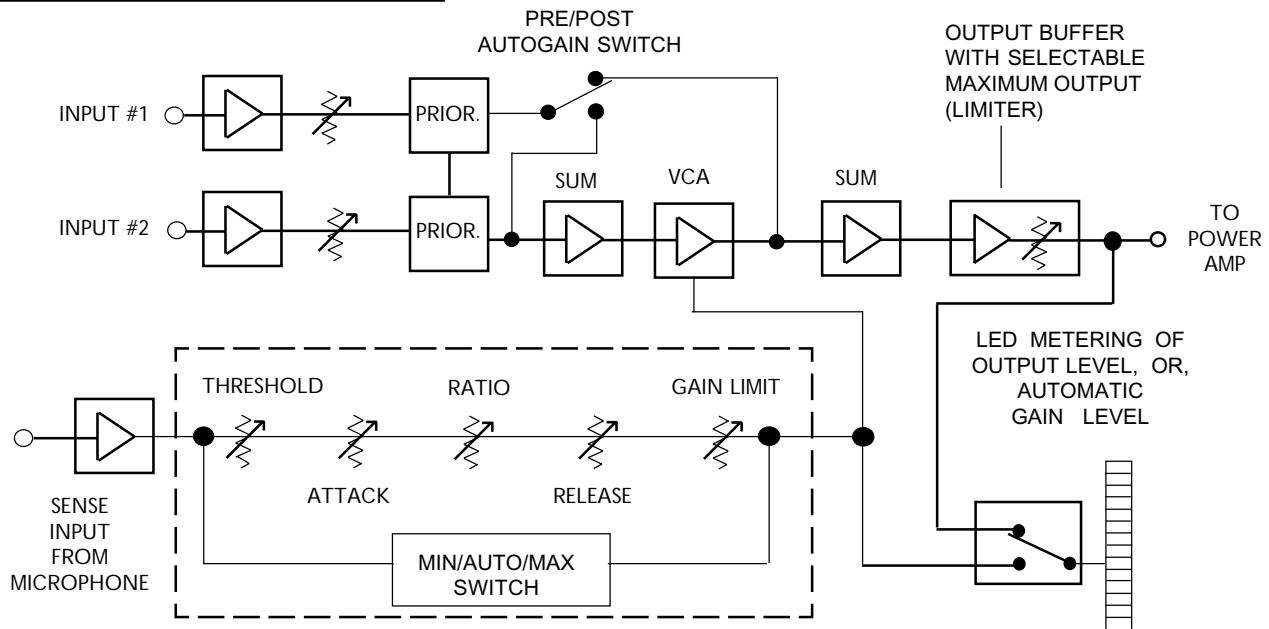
PRE/POST AUTOGAIN SWITCH

OUTPUT BUFFER WITH SELECTABLE MAXIMUM OUTPUT (LIMITER)

INPUT #1

PRIOR.

INPUT #2

PRIOR.

SUM

VCA

SUM

TO POWER AMP

LED METERING OF OUTPUT LEVEL, OR, AUTOMATIC GAIN LEVEL

THRESHOLD

RATIO

GAIN LIMIT

ATTACK

RELEASE

SENSE INPUT FROM MICROPHONE

MIN/AUTO/MAX SWITCH